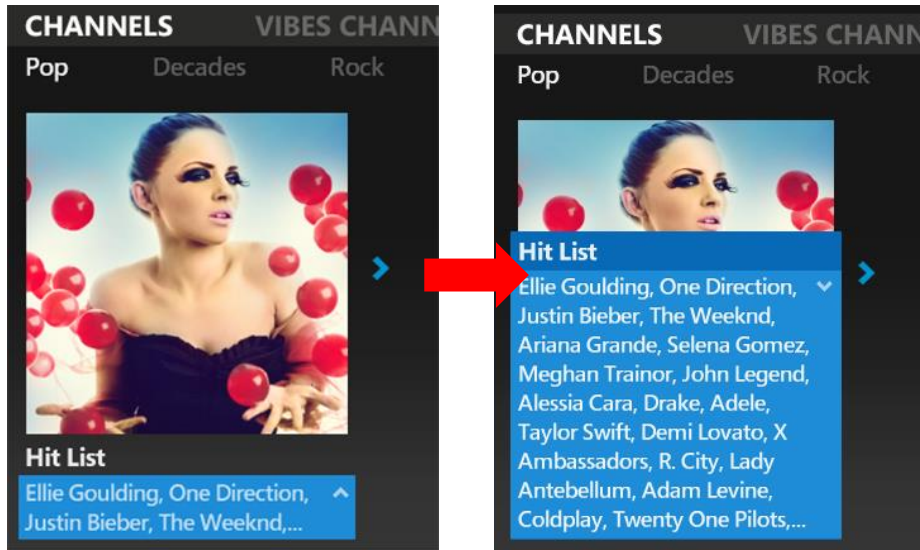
CHANNELS VIBES CHANN

Pop Decades Rock

Hit List

Ellie Goulding, One Direction, Justin Bieber, The Weeknd,...

CHANNELS VIBES CHANN

Pop Decades Rock

Hit List

Ellie Goulding, One Direction, Justin Bieber, The Weeknd, Ariana Grande, Selena Gomez, Meghan Trainor, John Legend, Alessia Cara, Drake, Adele, Taylor Swift, Demi Lovato, X Ambassadors, R. City, Lady Antebellum, Adam Levine, Coldplay, Twenty One Pilots,...